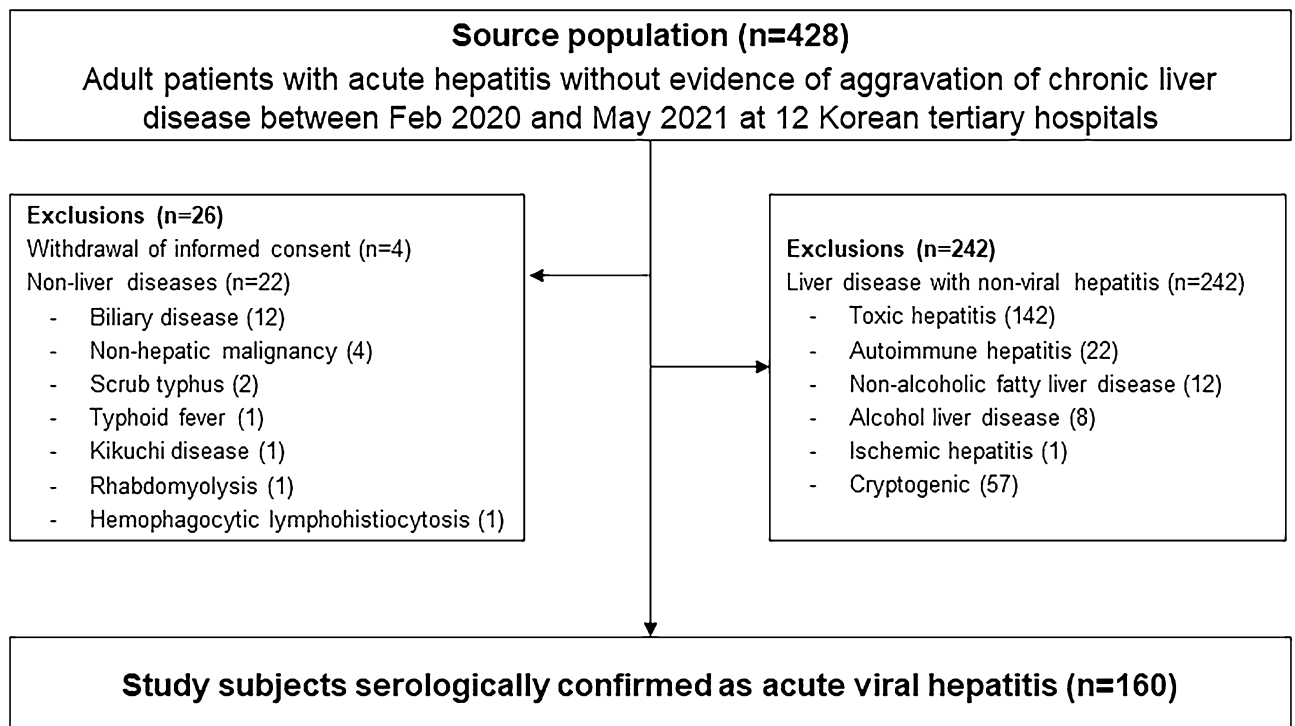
Source population (n=428)
Adult patients with acute hepatitis without evidence of aggravation of chronic liver disease between Feb 2020 and May 2021 at 12 Korean tertiary hospitals

Exclusions (n=26)
Withdrawal of informed consent (n=4)
Non-liver diseases (n=22)
- Biliary disease (12)
- Non-hepatic malignancy (4)
- Scrub typhus (2)
- Typhoid fever (1)
- Kikuchi disease (1)
- Rhabdomyolysis (1)
- Hemophagocytic lymphohistiocytosis (1)

Exclusions (n=242)
Liver disease with non-viral hepatitis (n=242)
- Toxic hepatitis (142)
- Autoimmune hepatitis (22)
- Non-alcoholic fatty liver disease (12)
- Alcohol liver disease (8)
- Ischemic hepatitis (1)
- Cryptogenic (57)

Study subjects serologically confirmed as acute viral hepatitis (n=160)